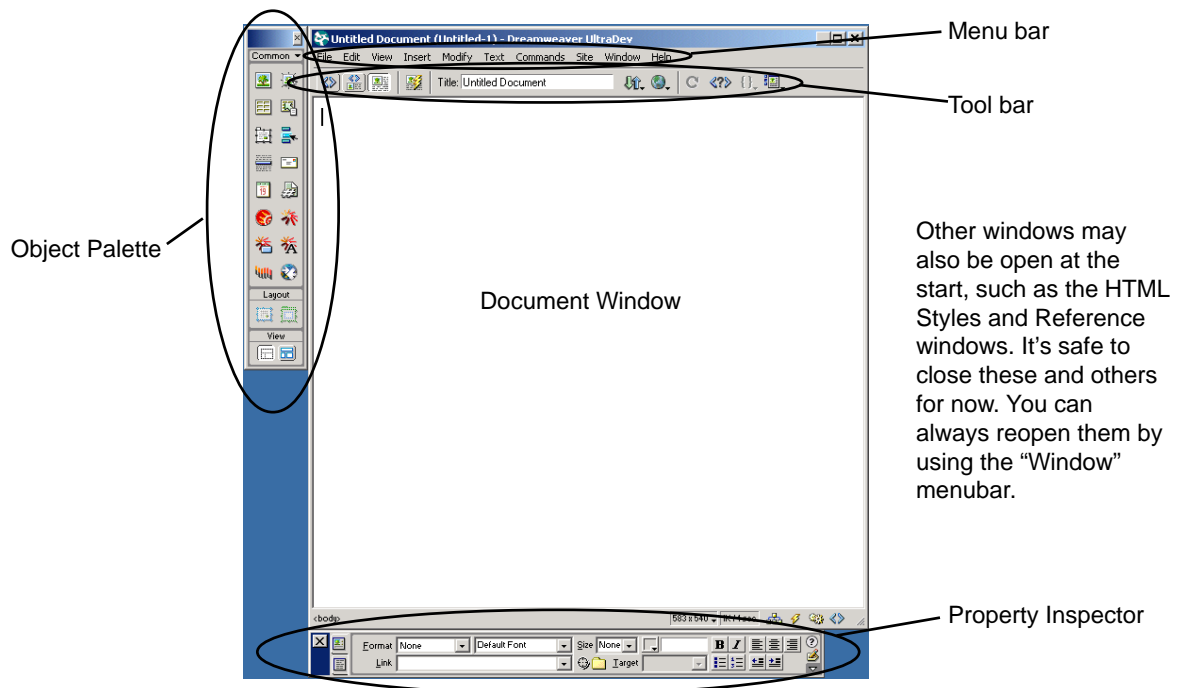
Menu bar

Tool bar

Object Palette

Common

Layout

View

Untitled Document (Untitled-1) - Dreamweaver UltraDev

File Edit View Insert Modify Text Commands Site Window Help

Title: Untitled Document

Document Window

Other windows may also be open at the start, such as the HTML Styles and Reference windows. It's safe to close these and others for now. You can always reopen them by using the "Window" menubar.

<body>

583 x 540

Property Inspector

Format None

Default Font

Size None

Link

Target